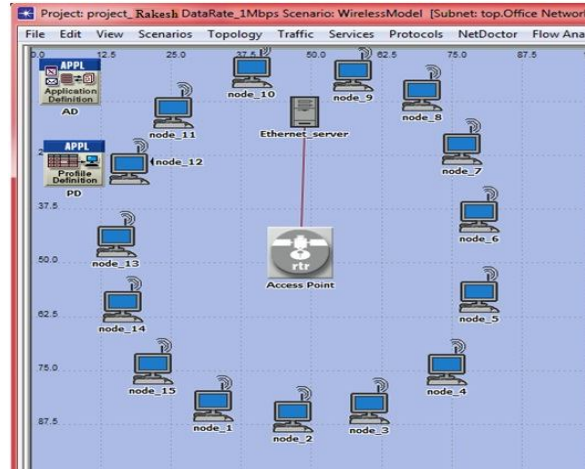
Project: project_ Rakesh DataRate_1Mbps Scenario: WirelessModel [Subnet: top.Office Networ

File Edit View Scenarios Topology Traffic Services Protocols NetDoctor Flow Ana

0.0 12.5 25.0 37.5 50.0 62.5 75.0 87.5

APPL
Application Definition
AD

APPL
Profile Definition
PD

node_10
node_9
node_8
node_11
Ethernet_server
node_12
node_7
node_6
rtr
Access Point
node_13
node_14
node_5
node_15
node_4
node_1
node_2
node_3

37.5
50.0
62.5
75.0
87.5